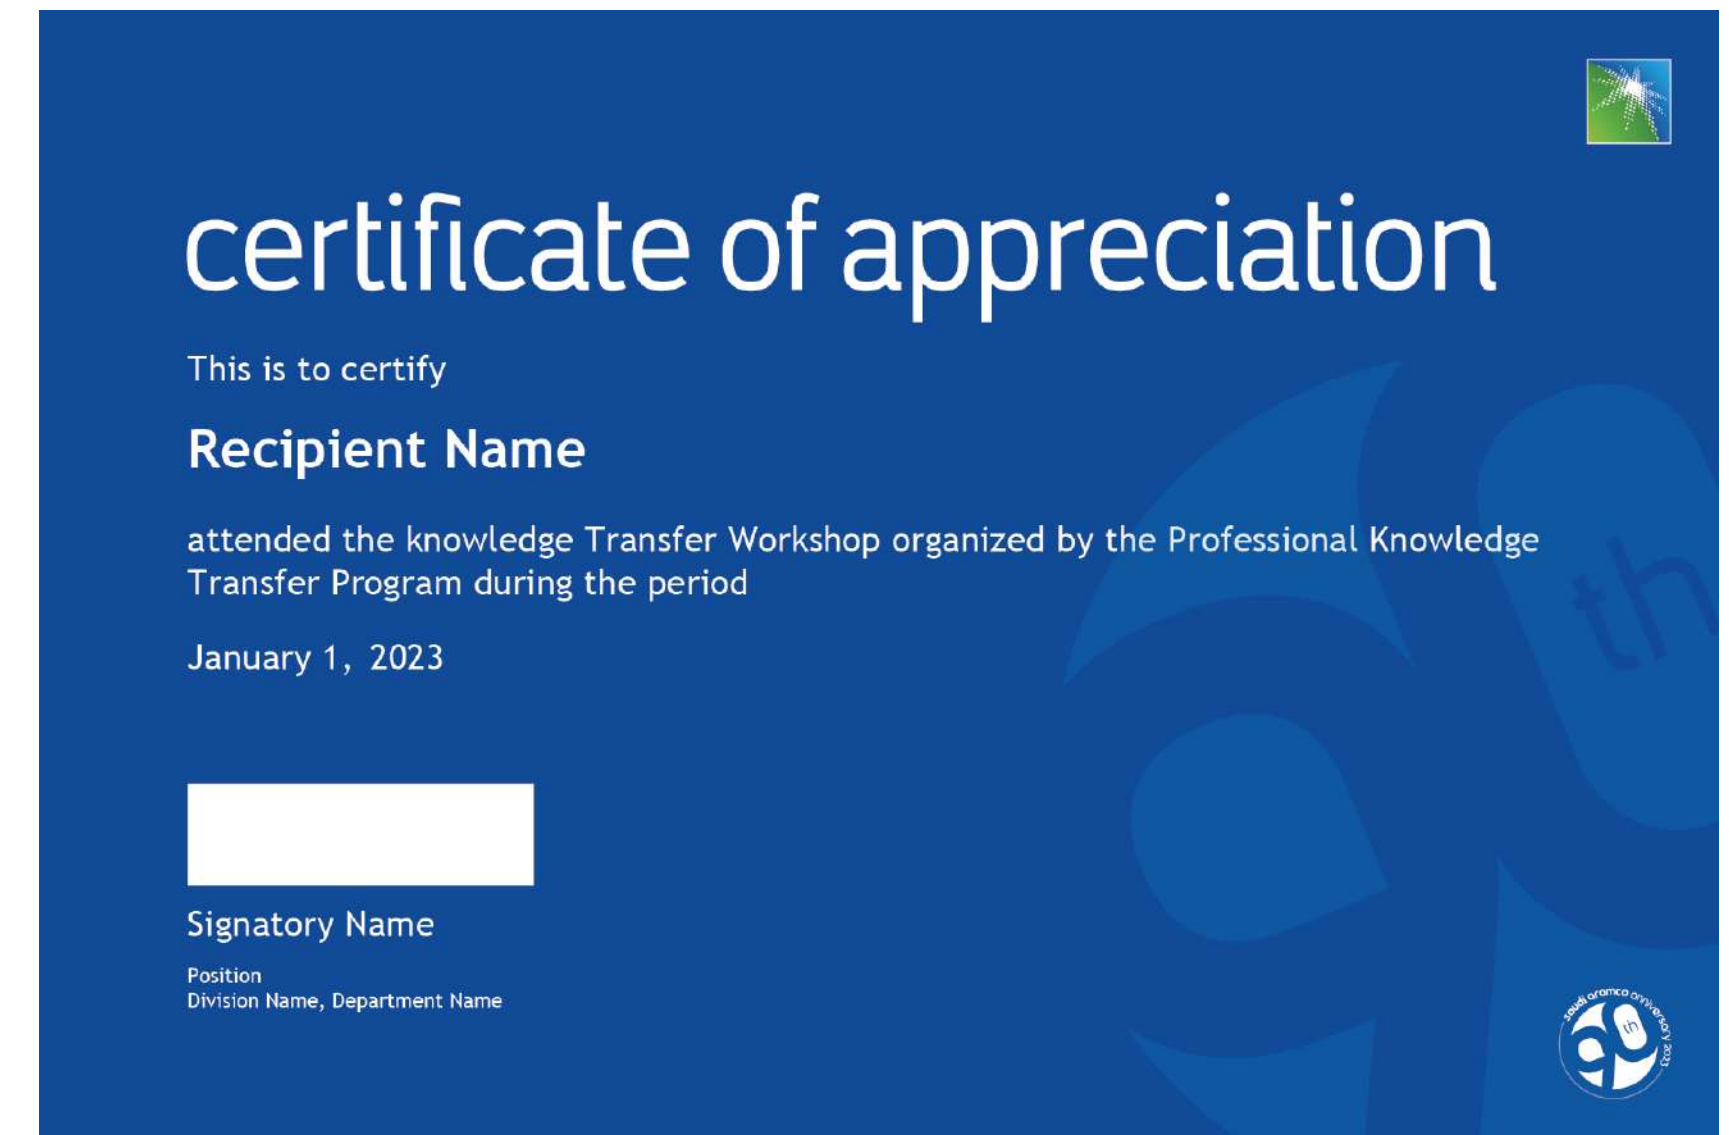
certificate of appreciation

This is to certify

Recipient Name

attended the knowledge Transfer Workshop organized by the Professional Knowledge Transfer Program during the period

January 1, 2023

Signatory Name

Position
Division Name, Department Name

saudi aramco anniversary 2023
th